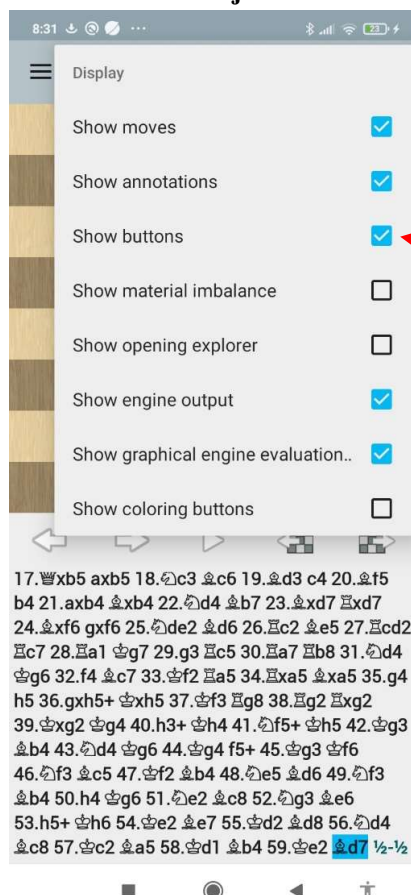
8:31 ⋯ 23

Display

Show moves

Show annotations

Show buttons

Show material imbalance

Show opening explorer

Show engine output

Show graphical engine evaluation..

Show coloring buttons

17.♕xb5 axb5 18.♘c3 ♗c6 19.♗d3 c4 20.♗f5 b4 21.axb4 ♗xb4 22.♘d4 ♗b7 23.♗xd7 ♖xd7 24.♗xf6 gxf6 25.♘de2 ♗d6 26.♖c2 ♗e5 27.♖cd2 ♖c7 28.♖a1 ♔g7 29.g3 ♖c5 30.♖a7 ♖b8 31.♘d4 ♔g6 32.f4 ♗c7 33.♔f2 ♖a5 34.♖xa5 ♗xa5 35.g4 h5 36.gxh5+ ♔xh5 37.♔f3 ♖g8 38.♖g2 ♖xg2 39.♔xg2 ♔g4 40.h3+ ♔h4 41.♘f5+ ♔h5 42.♔g3 ♗b4 43.♘d4 ♔g6 44.♔g4 f5+ 45.♔g3 ♔f6 46.♘f3 ♗c5 47.♔f2 ♗b4 48.♘e5 ♗d6 49.♘f3 ♗b4 50.h4 ♔g6 51.♘e2 ♗c8 52.♘g3 ♗e6 53.h5+ ♔h6 54.♔e2 ♗e7 55.♔d2 ♗d8 56.♘d4 ♗c8 57.♔c2 ♗a5 58.♔d1 ♗b4 59.♔e2 ♗d7 ½-½